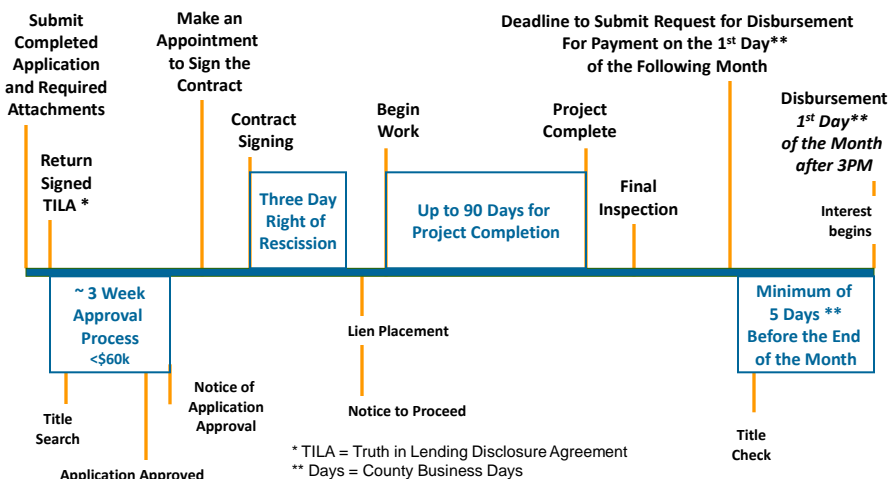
Submit Completed Application and Required Attachments

Return Signed TILA *

Make an Appointment to Sign the Contract

Contract Signing

Three Day Right of Rescission

Begin Work

Up to 90 Days for Project Completion

Project Complete

Deadline to Submit Request for Disbursement For Payment on the 1$^{st}$ Day** of the Following Month

Final Inspection

Disbursement *1$^{st}$ Day** of the Month after 3PM*

Interest begins

~ 3 Week Approval Process <$60k

Title Search

Application Approved

Notice of Application Approval

Lien Placement

Notice to Proceed

Minimum of 5 Days ** Before the End of the Month

Title Check

* TILA = Truth in Lending Disclosure Agreement
** Days = County Business Days